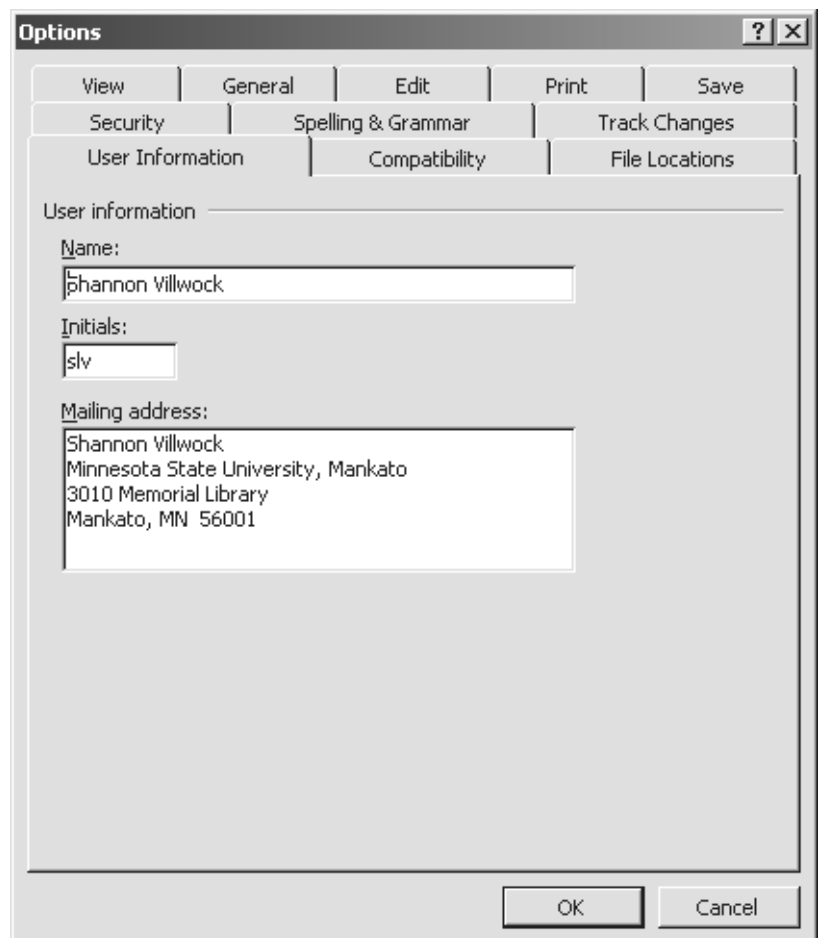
Options

?

View | General | Edit | Print | Save

Security | Spelling & Grammar | Track Changes

User Information | Compatibility | File Locations

User information

Name:

Shannon Villwock

Initials:

slv

Mailing address:

Shannon Villwock
Minnesota State University, Mankato
3010 Memorial Library
Mankato, MN 56001

OK

Cancel